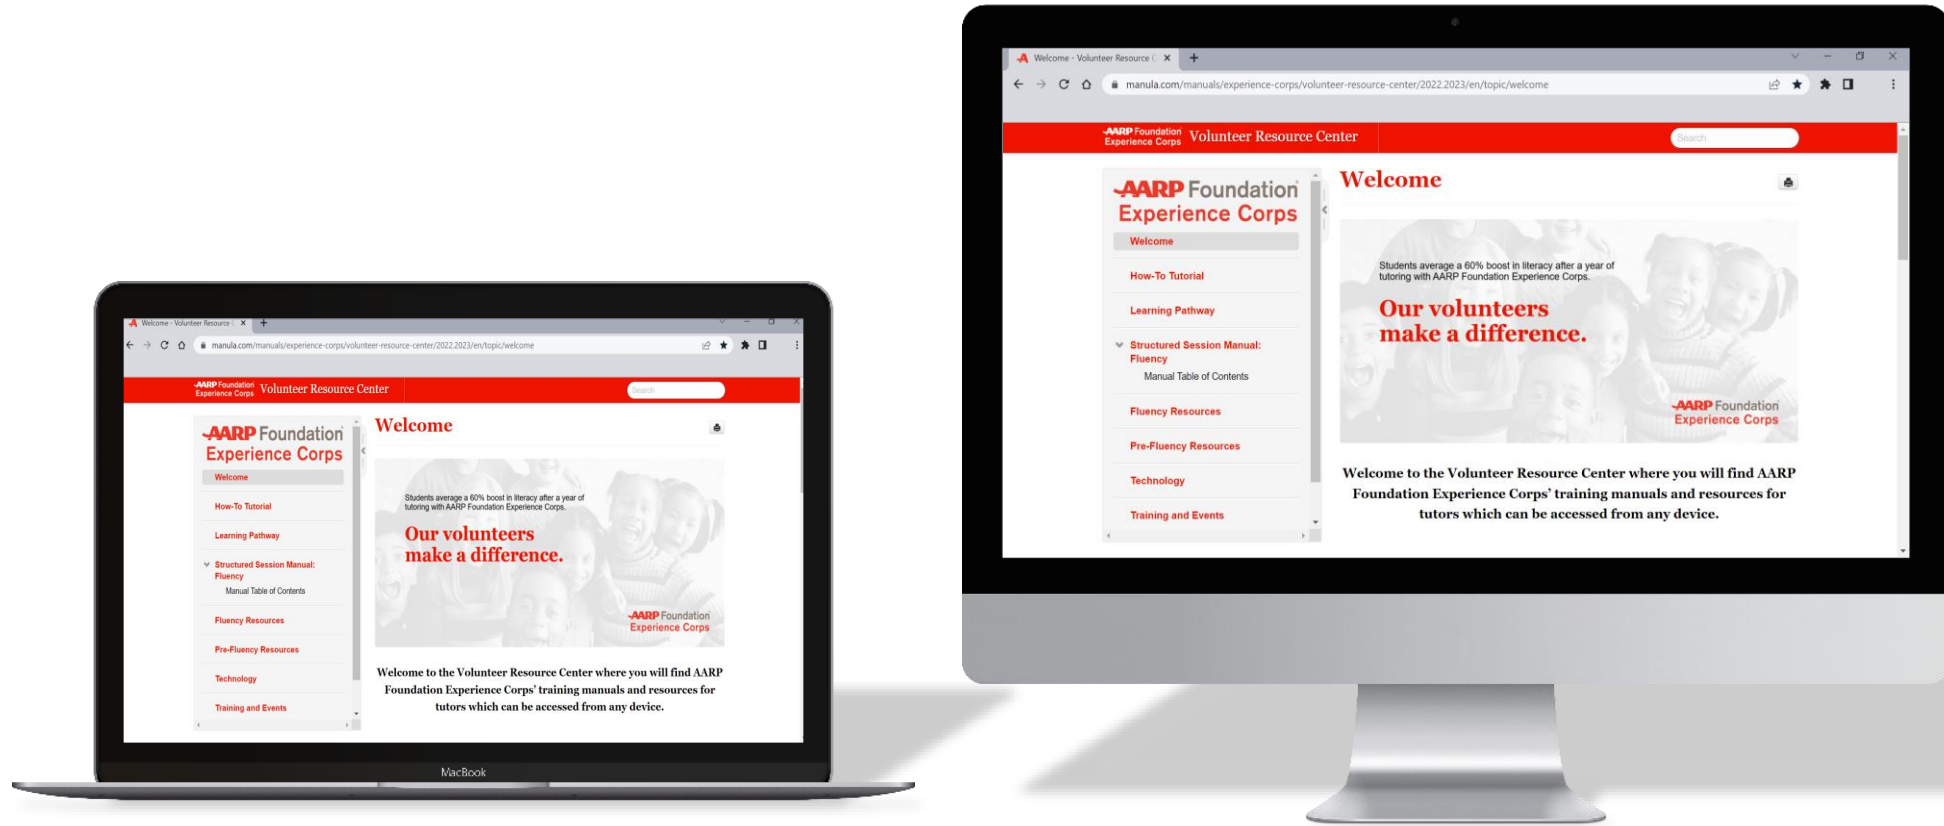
Welcome - Volunteer Resource C ×

manula.com/manuals/experience-corps/volunteer-resource-center/2022.2023/en/topic/welcome

AARP Foundation Experience Corps Volunteer Resource Center

Search

AARP Foundation Experience Corps

Welcome

How-To Tutorial

Learning Pathway

Structured Session Manual: Fluency

Manual Table of Contents

Fluency Resources

Pre-Fluency Resources

Technology

Training and Events

Welcome

Students average a 60% boost in literacy after a year of tutoring with AARP Foundation Experience Corps.

Our volunteers make a difference.

AARP Foundation Experience Corps

Welcome to the Volunteer Resource Center where you will find AARP Foundation Experience Corps' training manuals and resources for tutors which can be accessed from any device.

MacBook

Welcome - Volunteer Resource C ×

manula.com/manuals/experience-corps/volunteer-resource-center/2022.2023/en/topic/welcome

AARP Foundation Experience Corps Volunteer Resource Center

Search

AARP Foundation Experience Corps

Welcome

How-To Tutorial

Learning Pathway

Structured Session Manual: Fluency

Manual Table of Contents

Fluency Resources

Pre-Fluency Resources

Technology

Training and Events

Welcome

Students average a 60% boost in literacy after a year of tutoring with AARP Foundation Experience Corps.

Our volunteers make a difference.

AARP Foundation Experience Corps

Welcome to the Volunteer Resource Center where you will find AARP Foundation Experience Corps' training manuals and resources for tutors which can be accessed from any device.